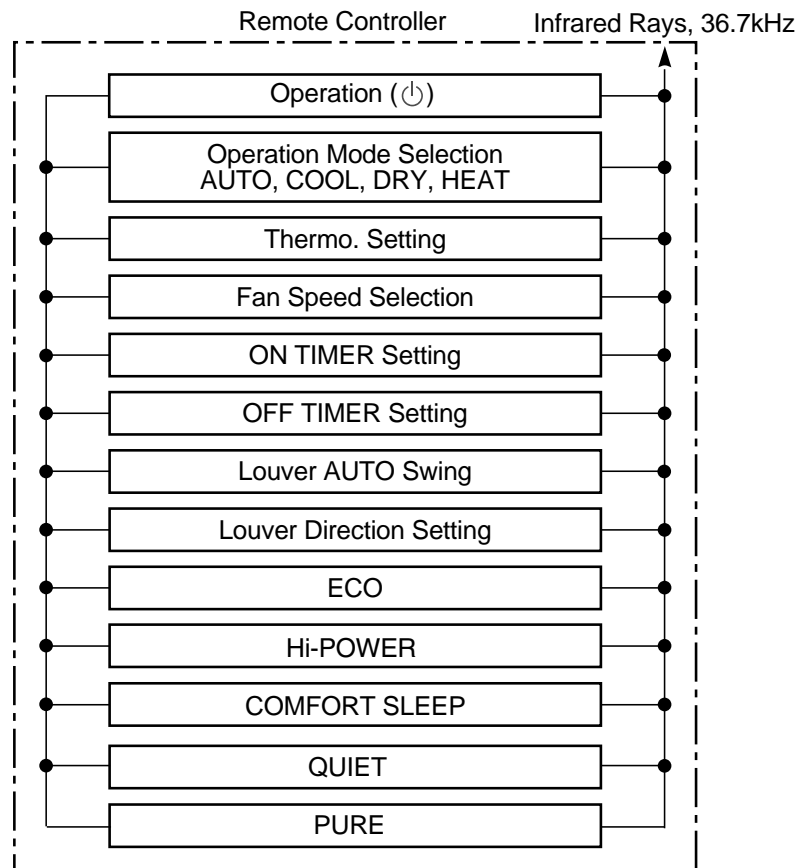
Remote Controller

Infrared Rays, 36.7kHz

Operation (⏻)

Operation Mode Selection
AUTO, COOL, DRY, HEAT

Thermo. Setting

Fan Speed Selection

ON TIMER Setting

OFF TIMER Setting

Louver AUTO Swing

Louver Direction Setting

ECO

Hi-POWER

COMFORT SLEEP

QUIET

PURE